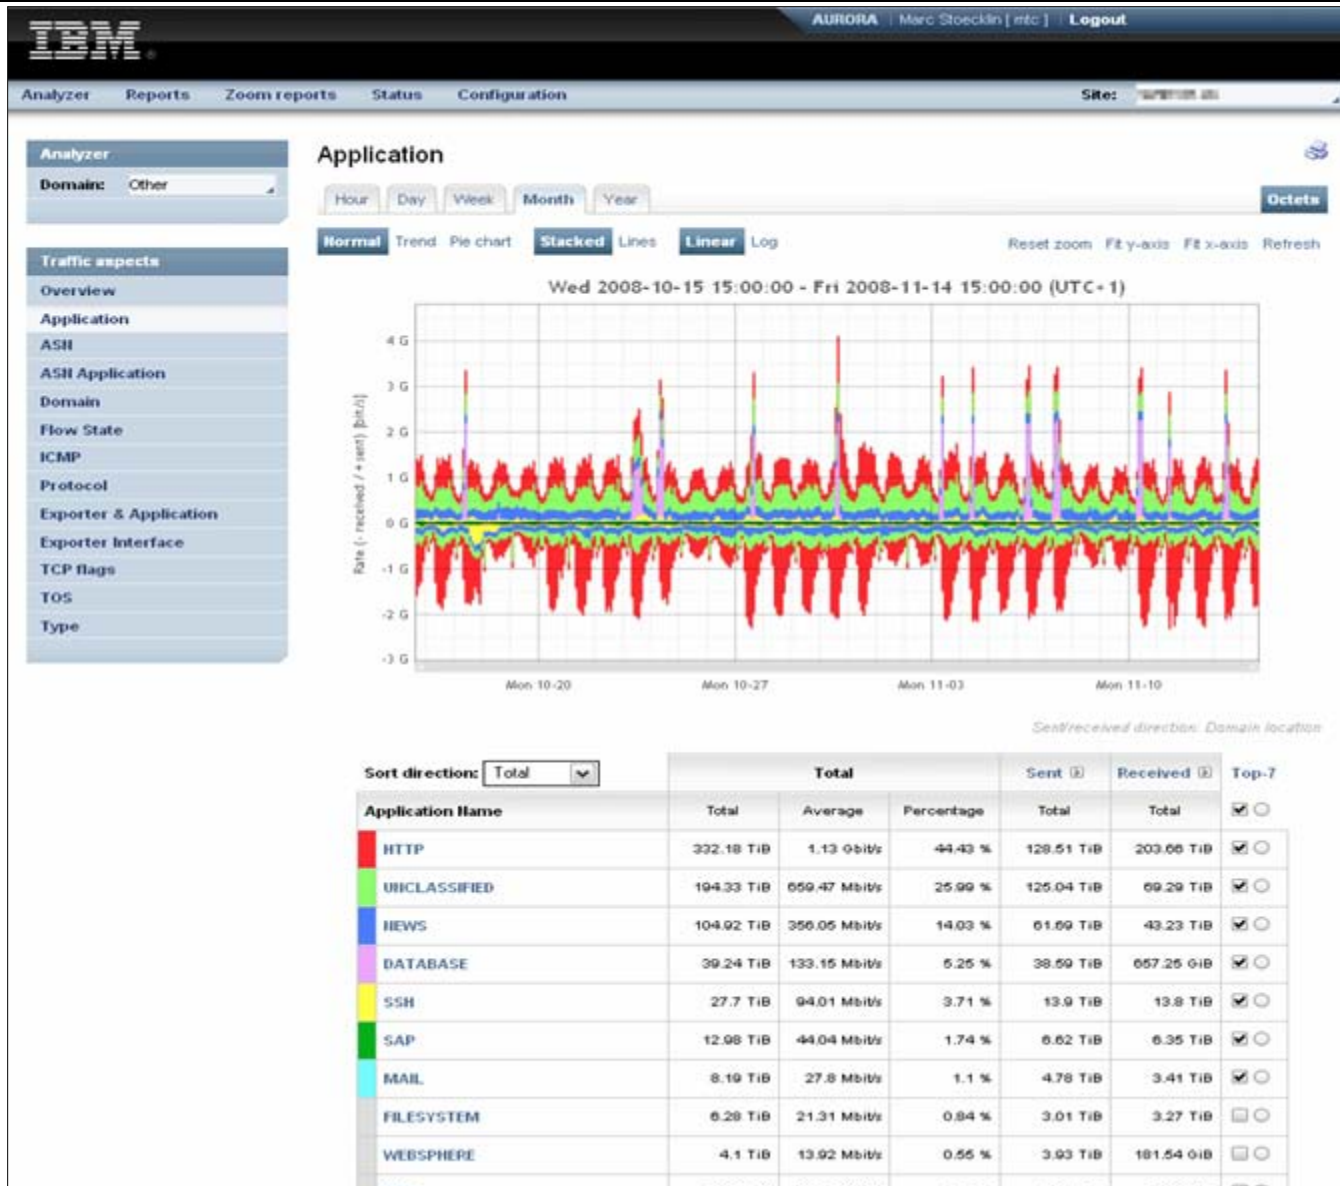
IBM

AURORA | Marc Stoecklin [ mtc ] | Logout

Analyzer Reports Zoom reports Status Configuration Site: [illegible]

Analyzer
Domain: Other

Traffic aspects
Overview
Application
ASN
ASN Application
Domain
Flow State
ICMP
Protocol
Exporter & Application
Exporter Interface
TCP flags
TOS
Type

Application

Hour Day Week Month Year Octets

Normal Trend Pie chart Stacked Lines Linear Log Reset zoom Fit y-axis Fit x-axis Refresh

Wed 2008-10-15 15:00:00 - Fri 2008-11-14 15:00:00 (UTC+1)

Rate (- received / + sent) [bit/s]

4 G
3 G
2 G
1 G
0 G
-1 G
-2 G
-3 G

Mon 10-20 Mon 10-27 Mon 11-03 Mon 11-10

Sent/received direction: Domain location

Sort direction: Total

| | Total | | | Sent | Received | Top-7 |
|---|---|---|---|---|---|---|
| Application Name | Total | Average | Percentage | Total | Total | |
| HTTP | 332.18 TiB | 1.13 Gbit/s | 44.43 % | 128.51 TiB | 203.66 TiB | |
| UNCLASSIFIED | 194.33 TiB | 659.47 Mbit/s | 25.99 % | 125.04 TiB | 69.29 TiB | |
| NEWS | 104.92 TiB | 356.05 Mbit/s | 14.03 % | 61.69 TiB | 43.23 TiB | |
| DATABASE | 39.24 TiB | 133.15 Mbit/s | 5.25 % | 38.59 TiB | 657.25 GiB | |
| SSH | 27.7 TiB | 94.01 Mbit/s | 3.71 % | 13.9 TiB | 13.8 TiB | |
| SAP | 12.98 TiB | 44.04 Mbit/s | 1.74 % | 6.62 TiB | 6.35 TiB | |
| MAIL | 8.19 TiB | 27.8 Mbit/s | 1.1 % | 4.78 TiB | 3.41 TiB | |
| FILESYSTEM | 6.28 TiB | 21.31 Mbit/s | 0.84 % | 3.01 TiB | 3.27 TiB | |
| WEBSPHERE | 4.1 TiB | 13.92 Mbit/s | 0.55 % | 3.93 TiB | 181.54 GiB | |